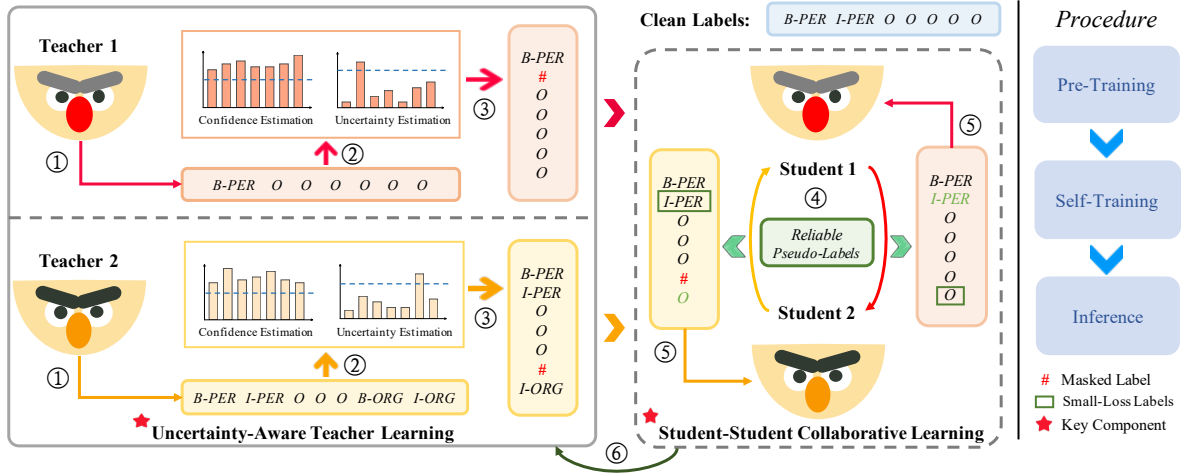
Teacher 1

Confidence Estimation

Uncertainty Estimation

③

B-PER
#
O
O
O
O
O

①

②

B-PER O O O O O O

Teacher 2

Confidence Estimation

Uncertainty Estimation

③

B-PER
I-PER
O
O
O
#
I-ORG

①

②

B-PER I-PER O O O B-ORG I-ORG

Uncertainty-Aware Teacher Learning

Clean Labels: B-PER I-PER O O O O O

⑤

Student 1

④

B-PER
I-PER
O
O
O
#
O

Reliable Pseudo-Labels

B-PER
I-PER
O
O
O
O
O

Student 2

⑤

Student-Student Collaborative Learning

⑥

Procedure

Pre-Training

Self-Training

Inference

# Masked Label

Small-Loss Labels

Key Component